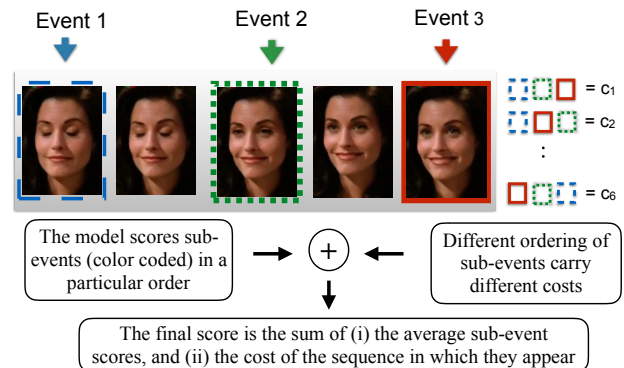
Event 1

Event 2

Event 3

= $c_1$

= $c_2$

:

= $c_6$

The model scores sub-events (color coded) in a particular order

+

Different ordering of sub-events carry different costs

The final score is the sum of (i) the average sub-event scores, and (ii) the cost of the sequence in which they appear